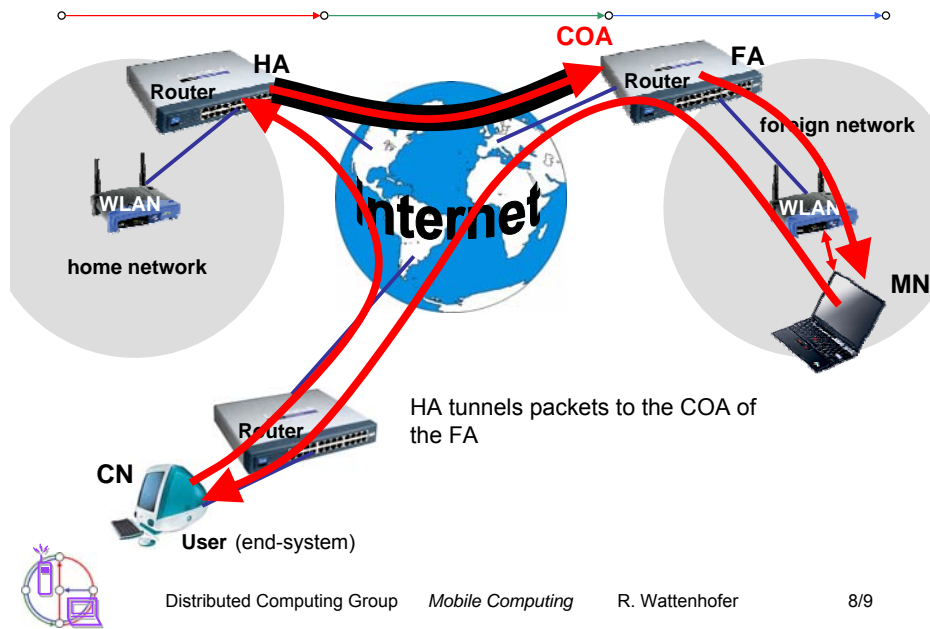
COA

HA

Router

FA

Router

foreign network

WLAN

Internet

WLAN

home network

MN

Router

HA tunnels packets to the COA of the FA

CN

User (end-system)

Distributed Computing Group *Mobile Computing* R. Wattenhofer 8/9